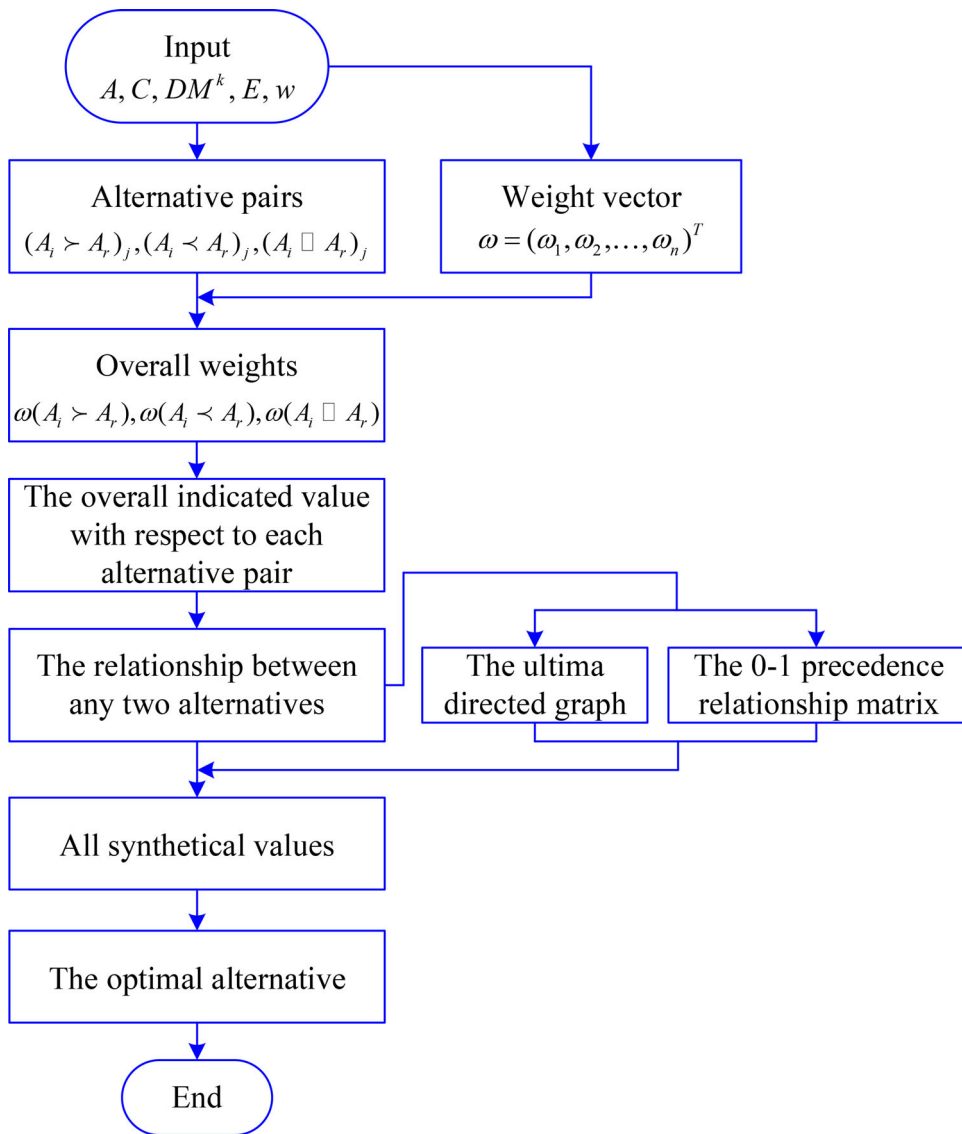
Input
$A, C, DM^k, E, w$

Alternative pairs
$(A_i \succ A_r)_j, (A_i \prec A_r)_j, (A_i \square A_r)_j$

Weight vector
$\omega = (\omega_1, \omega_2, \ldots, \omega_n)^T$

Overall weights
$\omega(A_i \succ A_r), \omega(A_i \prec A_r), \omega(A_i \square A_r)$

The overall indicated value with respect to each alternative pair

The relationship between any two alternatives

The ultima directed graph

The 0-1 precedence relationship matrix

All synthetical values

The optimal alternative

End